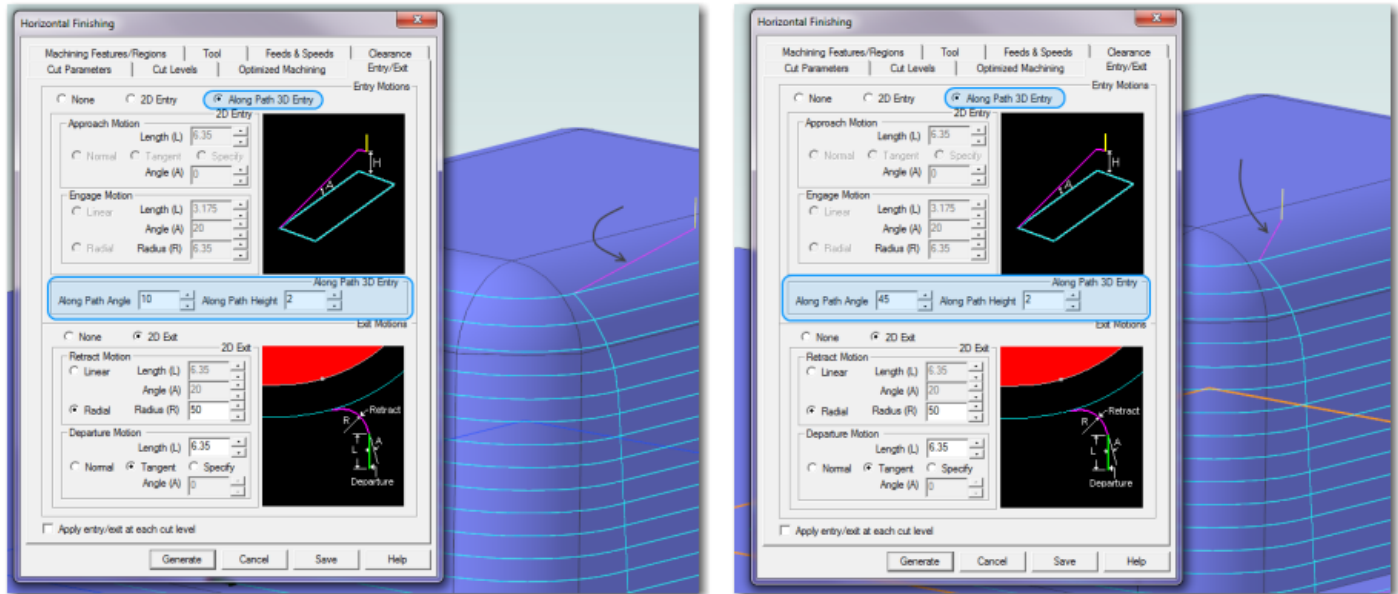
Horizontal Finishing

Machining Features/Regions | Tool | Feeds & Speeds | Clearance
Cut Parameters | Cut Levels | Optimized Machining | Entry/Exit

Entry Motions
None  2D Entry  Along Path 3D Entry

2D Entry
Approach Motion
Length (L) 6.35
Normal  Tangent  Specify
Angle (A) 0

Engage Motion
Linear  Length (L) 3.175
Angle (A) 20
Radial  Radius (R) 6.35

H
A

Along Path 3D Entry
Along Path Angle 10  Along Path Height 2

Exit Motions
None  2D Exit

2D Exit
Retract Motion
Linear  Length (L) 6.35
Angle (A) 20
Radial  Radius (R) 50

Departure Motion
Length (L) 6.35
Normal  Tangent  Specify
Angle (A) 0

Retract
R
L
A
Departure

Apply entry/exit at each cut level

Generate  Cancel  Save  Help

Horizontal Finishing

Machining Features/Regions | Tool | Feeds & Speeds | Clearance
Cut Parameters | Cut Levels | Optimized Machining | Entry/Exit

Entry Motions
None  2D Entry  Along Path 3D Entry

2D Entry
Approach Motion
Length (L) 6.35
Normal  Tangent  Specify
Angle (A) 0

Engage Motion
Linear  Length (L) 3.175
Angle (A) 20
Radial  Radius (R) 6.35

H
A

Along Path 3D Entry
Along Path Angle 45  Along Path Height 2

Exit Motions
None  2D Exit

2D Exit
Retract Motion
Linear  Length (L) 6.35
Angle (A) 20
Radial  Radius (R) 50

Departure Motion
Length (L) 6.35
Normal  Tangent  Specify
Angle (A) 0

Retract
R
L
A
Departure

Apply entry/exit at each cut level

Generate  Cancel  Save  Help